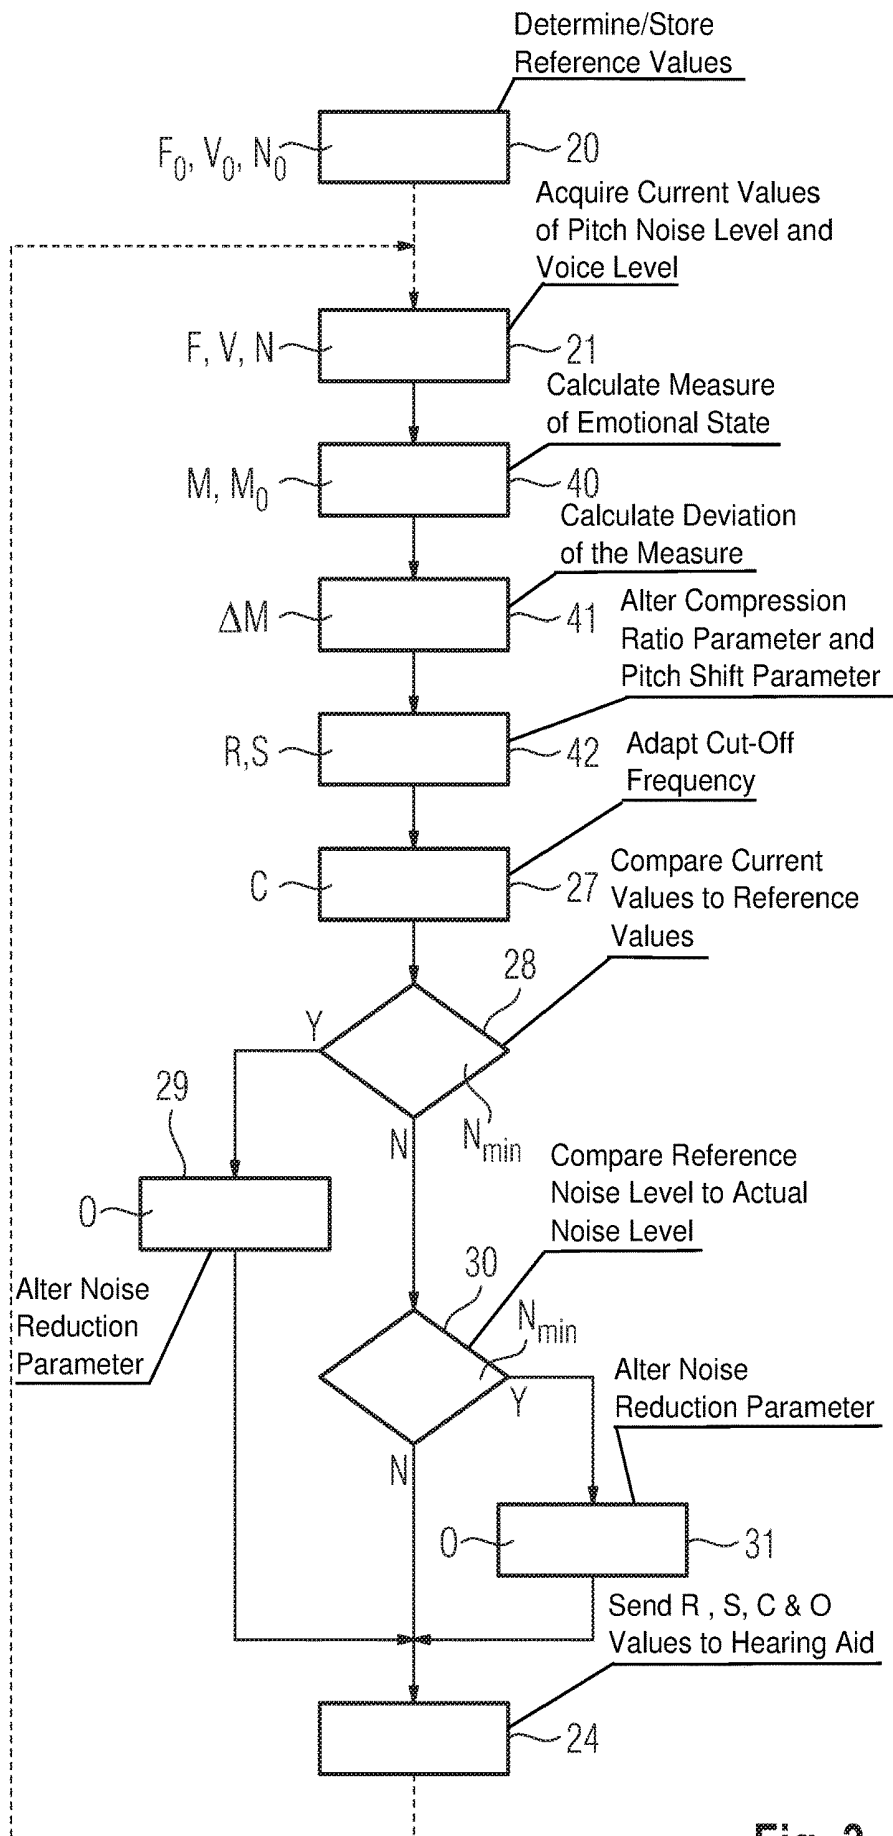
Determine/Store Reference Values

$F_0, V_0, N_0$

20

Acquire Current Values of Pitch Noise Level and Voice Level

F, V, N

21

Calculate Measure of Emotional State

$M, M_0$

40

Calculate Deviation of the Measure

$\Delta M$

41

Alter Compression Ratio Parameter and Pitch Shift Parameter

R,S

42

Adapt Cut-Off Frequency

C

27

Compare Current Values to Reference Values

28

Y

N

$N_{min}$

29

O

Alter Noise Reduction Parameter

Compare Reference Noise Level to Actual Noise Level

30

$N_{min}$

Y

N

Alter Noise Reduction Parameter

O

31

Send R , S, C & O Values to Hearing Aid

24

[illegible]